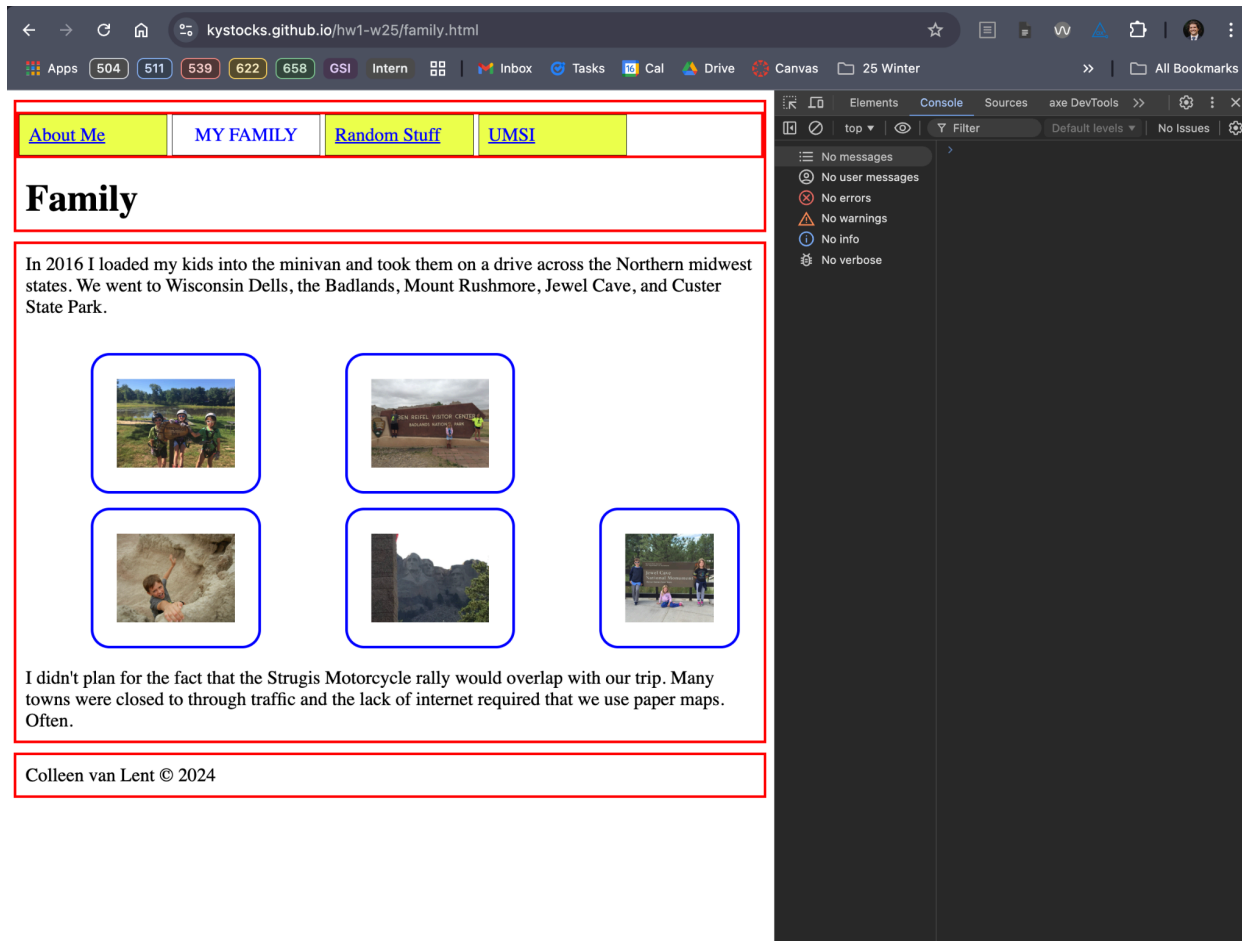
kystocks.github.io/hw1-w25/family.html

Apps 504 511 539 622 658 GSI Intern Inbox Tasks Cal Drive Canvas 25 Winter » All Bookmarks

About Me MY FAMILY Random Stuff UMSI

# Family

In 2016 I loaded my kids into the minivan and took them on a drive across the Northern midwest states. We went to Wisconsin Dells, the Badlands, Mount Rushmore, Jewel Cave, and Custer State Park.

BEN REIFEL VISITOR CENTER
BADLANDS NATIONAL PARK

Jewel Cave National Monument

I didn't plan for the fact that the Strugis Motorcycle rally would overlap with our trip. Many towns were closed to through traffic and the lack of internet required that we use paper maps. Often.

Colleen van Lent © 2024

Elements Console Sources axe DevTools >>
top ▾ Filter Default levels ▾ No Issues
No messages
No user messages
No errors
No warnings
No info
No verbose